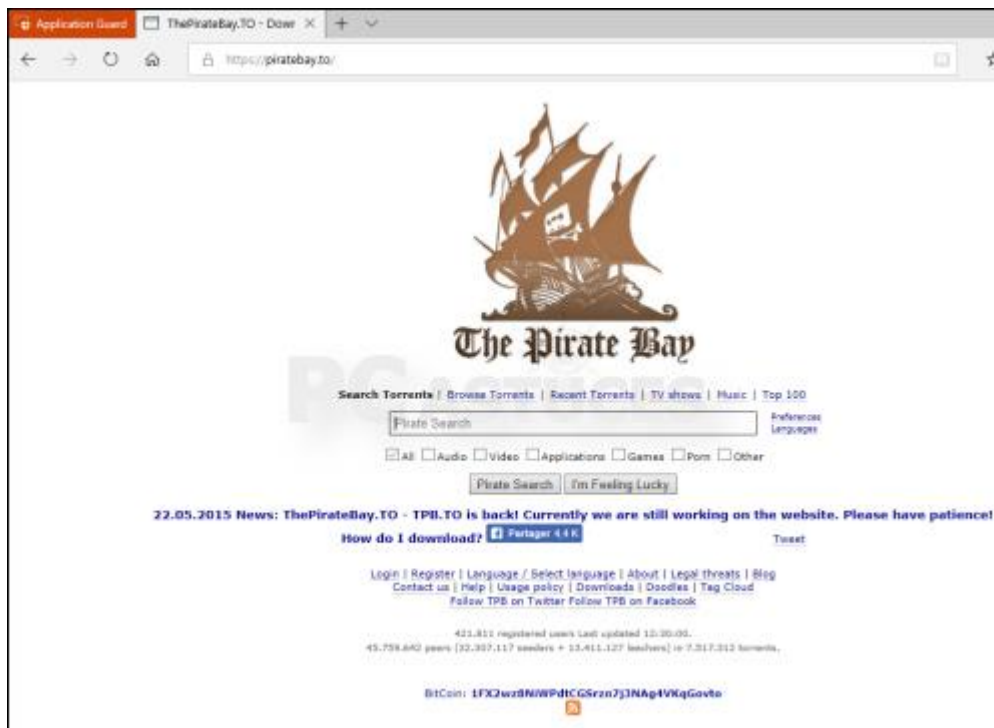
Application Guard
ThePirateBay.TO - Dowr ×
https://piratebay.to/

The Pirate Bay

Search Torrents | Browse Torrents | Recent Torrents | TV shows | Music | Top 100
Preferences
Languages
Pirate Search
All Audio Video Applications Games Porn Other
Pirate Search | I'm Feeling Lucky

22.05.2015 News: ThePirateBay.TO - TPB.TO is back! Currently we are still working on the website. Please have patience!
How do I download? Partager 4.4 K Tweet

Login | Register | Language / Select language | About | Legal threats | Blog
Contact us | Help | Usage policy | Downloads | Doodles | Tag Cloud
Follow TPB on Twitter Follow TPB on Facebook

421.811 registered users Last updated 12:30:00.
45.759.642 peers (32.307.117 seeders + 13.411.127 leechers) in 7.317.312 torrents.

BitCoin: 1FX2wz8NiWPdtCGSrzn7j3NAg4VKqGovto